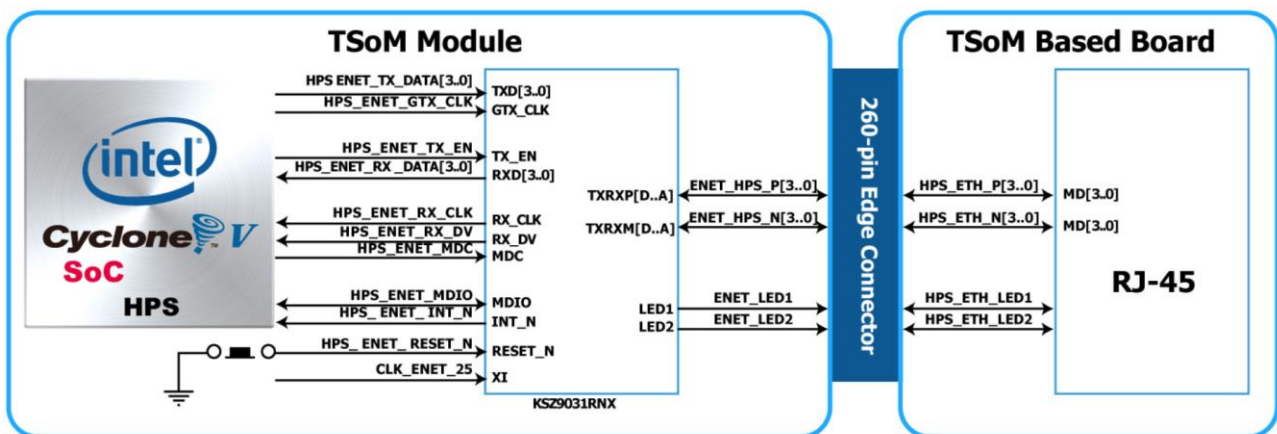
TSoM Module

intel
Cyclone V
SoC
HPS

HPS ENET_TX_DATA[3..0]
HPS_ENET_GTX_CLK
HPS_ENET_TX_EN
HPS_ENET_RX _DATA[3..0]
HPS_ENET_RX_CLK
HPS_ENET_RX_DV
HPS_ENET_MDC
HPS_ENET_MDIO
HPS_ENET_INT_N
HPS_ENET_RESET_N
CLK_ENET_25

TXD[3..0]
GTX_CLK
TX_EN
RXD[3..0]
RX_CLK
RX_DV
MDC
MDIO
INT_N
RESET_N
XI

TXRXP[D..A]
TXRXM[D..A]
LED1
LED2
KSZ9031RNX

ENET_HPS_P[3..0]
ENET_HPS_N[3..0]
ENET_LED1
ENET_LED2

260-pin Edge Connector

TSoM Based Board

HPS_ETH_P[3..0]
HPS_ETH_N[3..0]
HPS_ETH_LED1
HPS_ETH_LED2

MD[3..0]
MD[3..0]

RJ-45